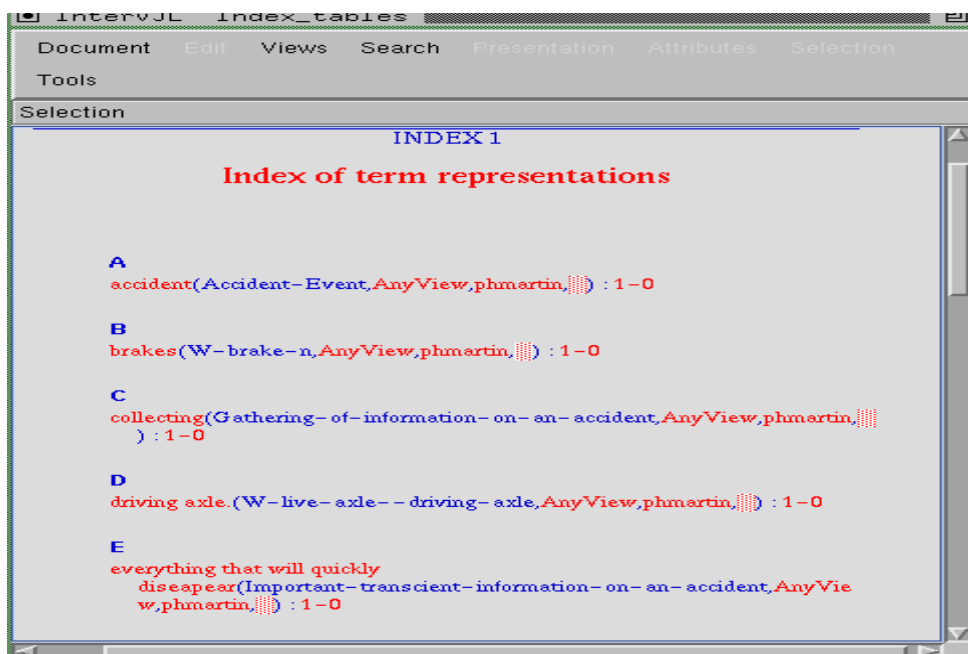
IntervJL Index_tables

Document Edit Views Search Presentation Attributes Selection

Tools

Selection

INDEX 1

Index of term representations

A
accident(Accident−Event,AnyView,phmartin,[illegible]) : 1−0

B
brakes(W−brake−n,AnyView,phmartin,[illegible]) : 1−0

C
collecting(Gathering−of−information−on−an−accident,AnyView,phmartin,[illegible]) : 1−0

D
driving axle.(W−live−axle−−driving−axle,AnyView,phmartin,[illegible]) : 1−0

E
everything that will quickly diseapear(Important−transcient−information−on−an−accident,AnyView,phmartin,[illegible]) : 1−0